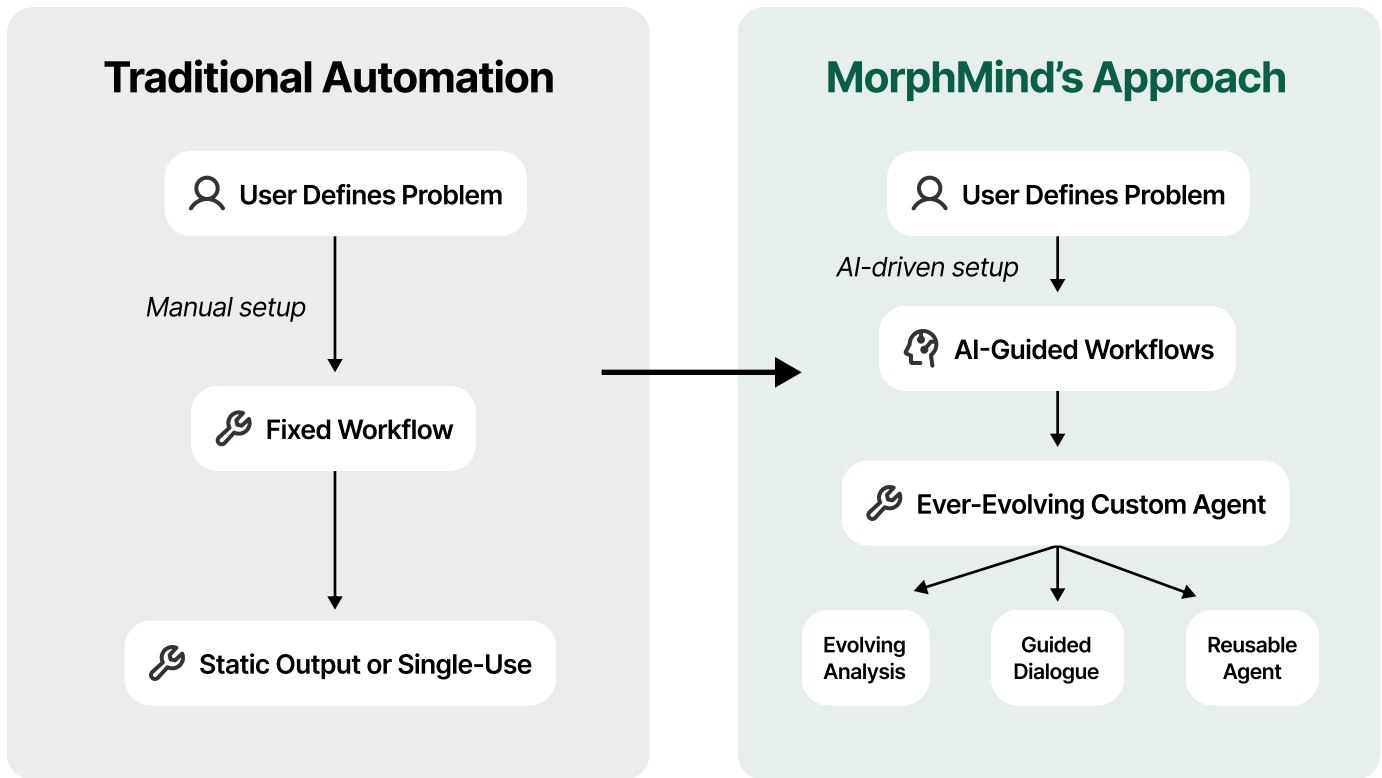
Traditional Automation

User Defines Problem

Manual setup

Fixed Workflow

Static Output or Single-Use

MorphMind's Approach

User Defines Problem

AI-driven setup

AI-Guided Workflows

Ever-Evolving Custom Agent

Evolving Analysis

Guided Dialogue

Reusable Agent